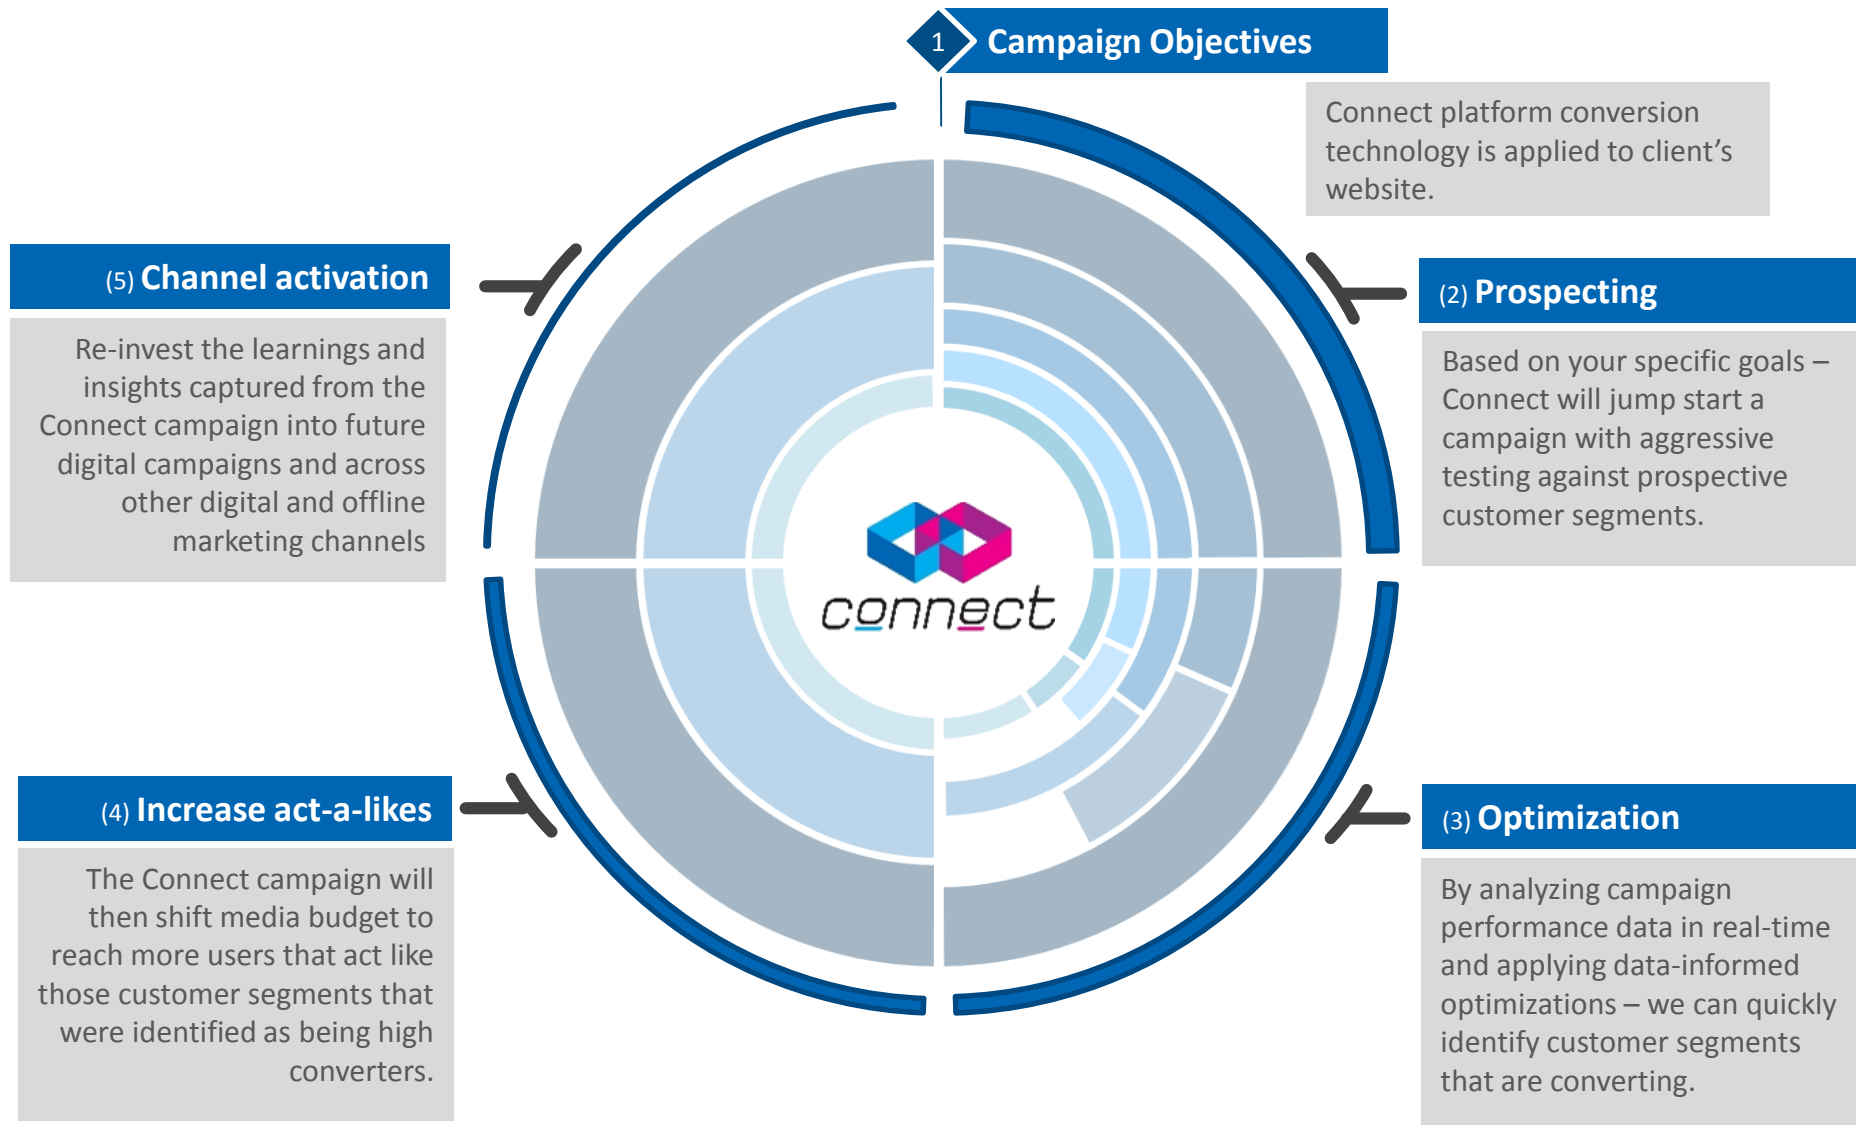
1 Campaign Objectives

Connect platform conversion technology is applied to client's website.

(5) Channel activation

Re-invest the learnings and insights captured from the Connect campaign into future digital campaigns and across other digital and offline marketing channels

(2) Prospecting

Based on your specific goals – Connect will jump start a campaign with aggressive testing against prospective customer segments.

connect

(4) Increase act-a-likes

The Connect campaign will then shift media budget to reach more users that act like those customer segments that were identified as being high converters.

(3) Optimization

By analyzing campaign performance data in real-time and applying data-informed optimizations – we can quickly identify customer segments that are converting.